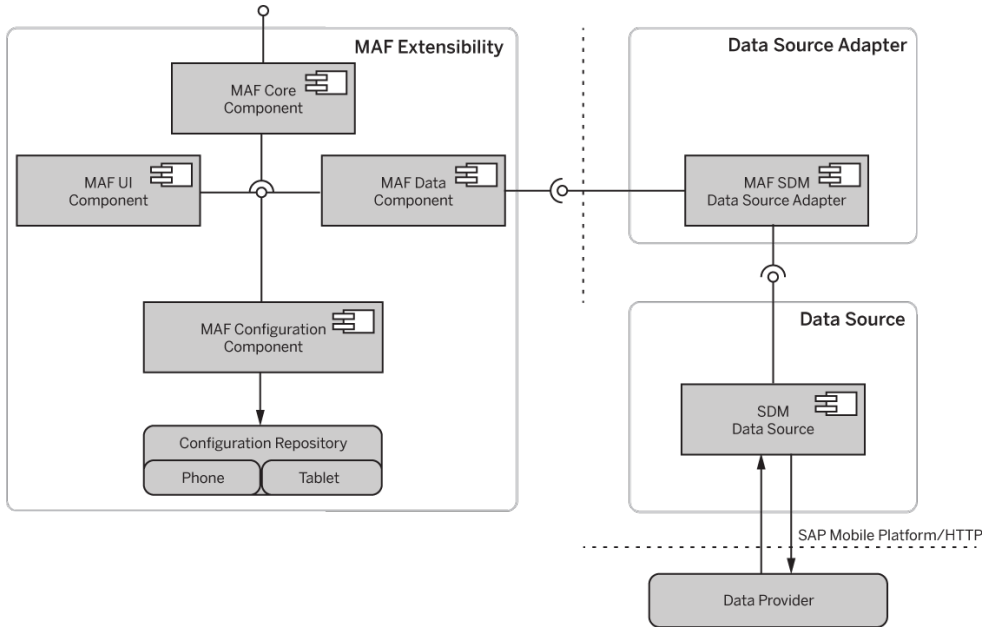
MAF Extensibility

MAF Core Component

MAF UI Component

MAF Data Component

MAF Configuration Component

Configuration Repository

Phone

Tablet

Data Source Adapter

MAF SDM Data Source Adapter

Data Source

SDM Data Source

SAP Mobile Platform/HTTP

Data Provider